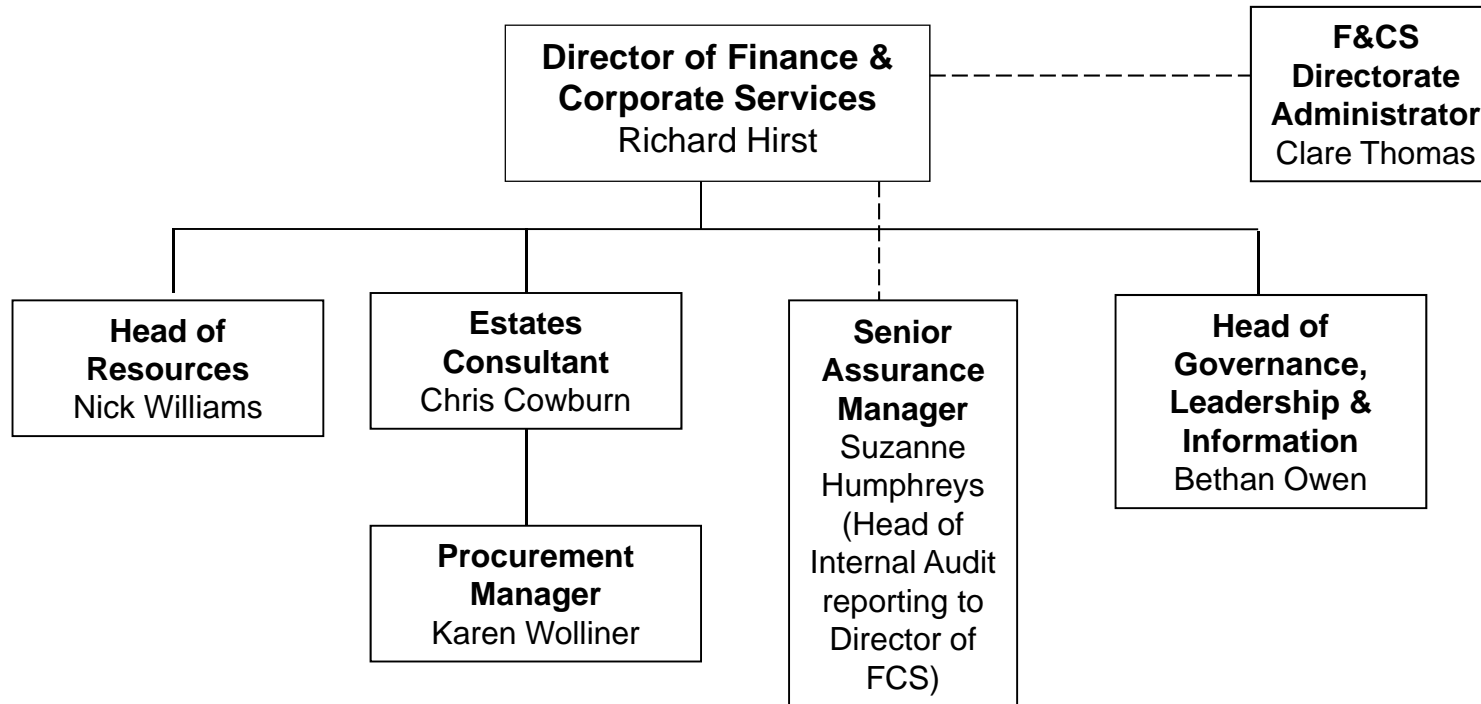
**Director of Finance & Corporate Services**
Richard Hirst

**F&CS Directorate Administrator**
Clare Thomas

**Head of Resources**
Nick Williams

**Estates Consultant**
Chris Cowburn

**Procurement Manager**
Karen Wolliner

**Senior Assurance Manager**
Suzanne Humphreys (Head of Internal Audit reporting to Director of FCS)

**Head of Governance, Leadership & Information**
Bethan Owen